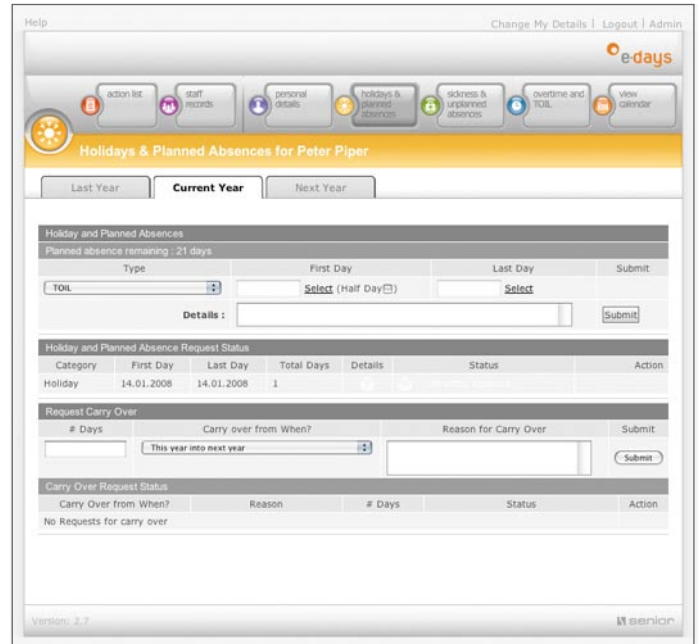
Help

Change My Details | Logout | Admin

e-days

action list

staff records

personal details

holidays & planned absences

sickness & unplanned absences

overtime and TOIL

view calendar

Holidays & Planned Absences for Peter Piper

Last Year | Current Year | Next Year

Holiday and Planned Absences

Planned absence remaining : 21 days

| Type | First Day | Last Day | Submit |
|---|---|---|---|
| TOIL | Select (Half Day) | Select | |
| Details : | | | Submit |

Holiday and Planned Absence Request Status

| Category | First Day | Last Day | Total Days | Details | Status | Action |
|---|---|---|---|---|---|---|
| Holiday | 14.01.2008 | 14.01.2008 | 1 | | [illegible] | |

Request Carry Over

| # Days | Carry over from When? | Reason for Carry Over | Submit |
|---|---|---|---|
| | This year into next year | | Submit |

Carry Over Request Status

| Carry Over from When? | Reason | # Days | Status | Action |
|---|---|---|---|---|
| No Requests for carry over | | | | |

Version: 2.7

senior